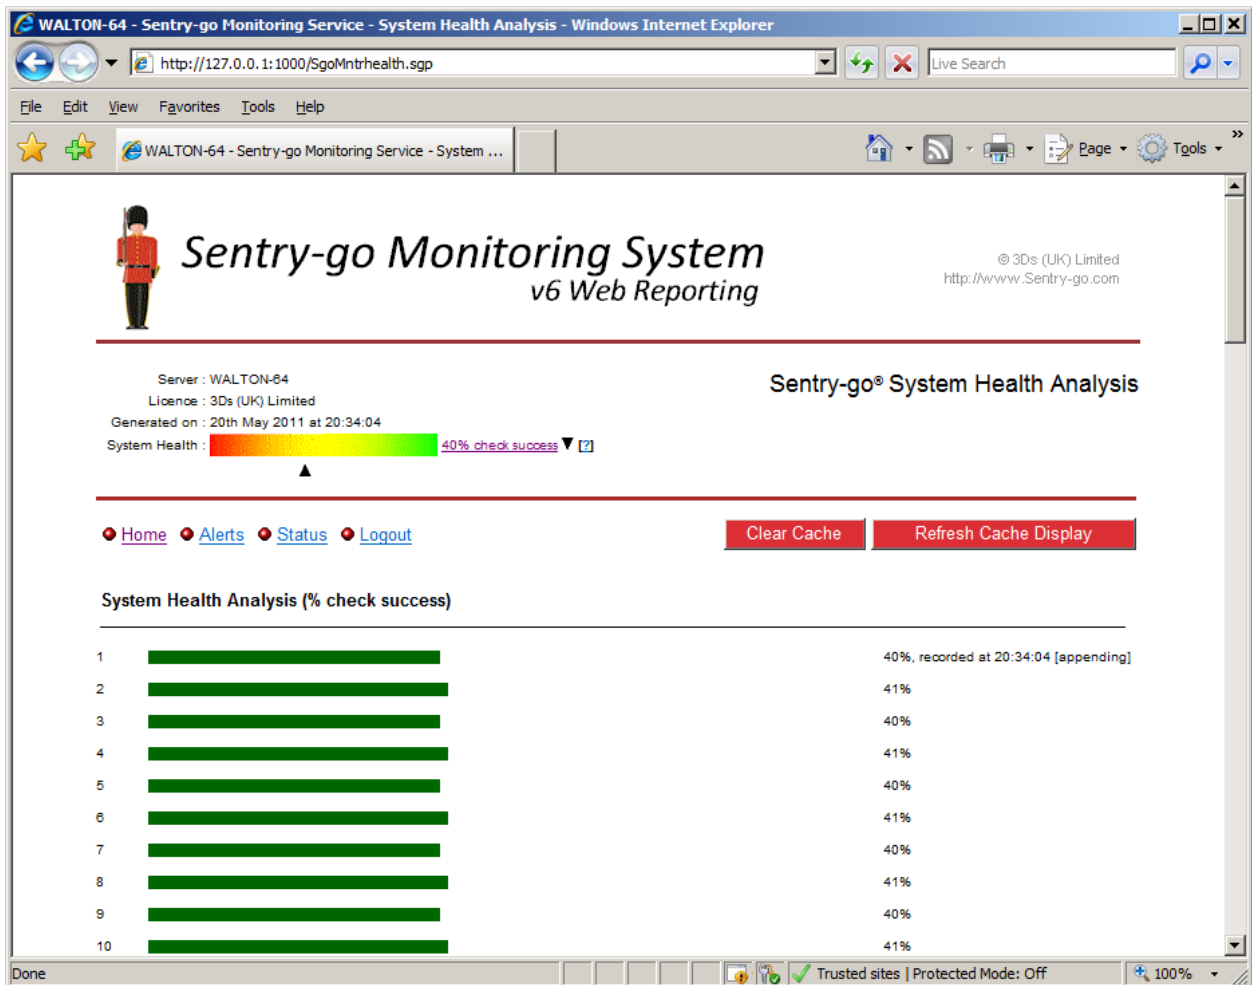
WALTON-64 - Sentry-go Monitoring Service - System Health Analysis - Windows Internet Explorer

http://127.0.0.1:1000/SgoMntrhealth.sgp

Live Search

File Edit View Favorites Tools Help

WALTON-64 - Sentry-go Monitoring Service - System ...

Page Tools

Sentry-go Monitoring System
v6 Web Reporting

© 3Ds (UK) Limited
http://www.Sentry-go.com

Server : WALTON-64
Licence : 3Ds (UK) Limited
Generated on : 20th May 2011 at 20:34:04
System Health : 40% check success [?]

Sentry-go® System Health Analysis

Home Alerts Status Logout

Clear Cache Refresh Cache Display

System Health Analysis (% check success)

| | |
|---|---|
| 1 | 40%, recorded at 20:34:04 [appending] |
| 2 | 41% |
| 3 | 40% |
| 4 | 41% |
| 5 | 40% |
| 6 | 41% |
| 7 | 40% |
| 8 | 41% |
| 9 | 40% |
| 10 | 41% |

Done Trusted sites | Protected Mode: Off 100%